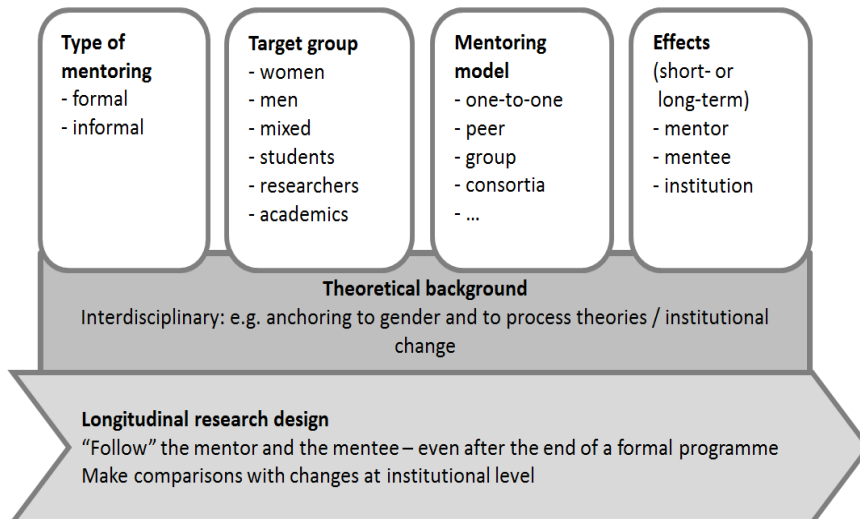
Type of mentoring
- formal
- informal

Target group
- women
- men
- mixed
- students
- researchers
- academics

Mentoring model
- one-to-one
- peer
- group
- consortia
- …

Effects
(short- or long-term)
- mentor
- mentee
- institution

Theoretical background
Interdisciplinary: e.g. anchoring to gender and to process theories / institutional change

Longitudinal research design
“Follow” the mentor and the mentee – even after the end of a formal programme
Make comparisons with changes at institutional level